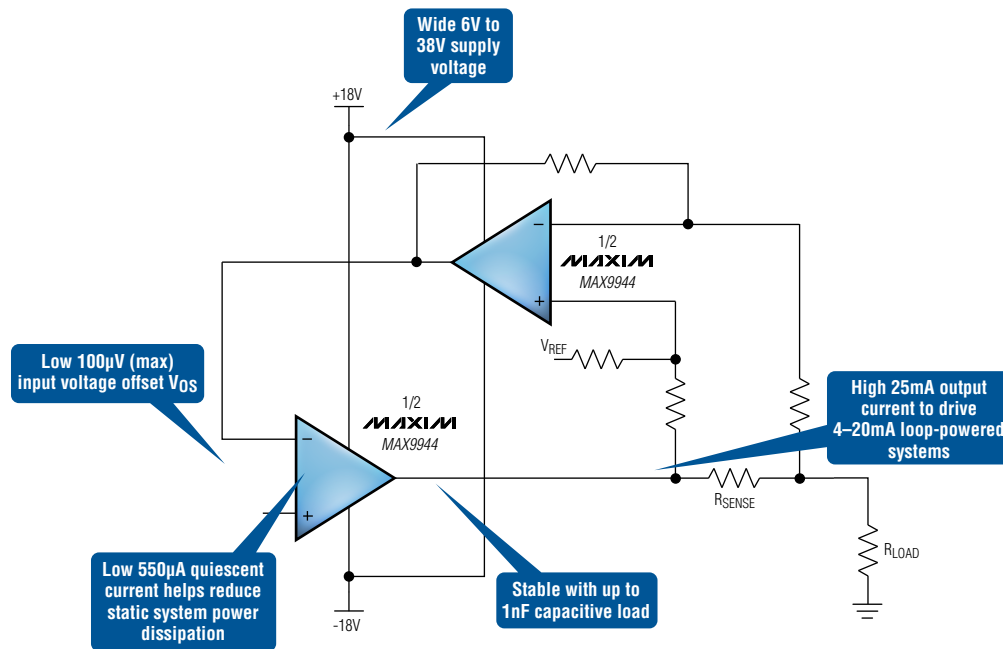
Wide 6V to 38V supply voltage

+18V

1/2
MAXIM
MAX9944

$V_{REF}$

Low 100µV (max) input voltage offset $V_{OS}$

1/2
MAXIM
MAX9944

High 25mA output current to drive 4–20mA loop-powered systems

$R_{SENSE}$

$R_{LOAD}$

Low 550µA quiescent current helps reduce static system power dissipation

Stable with up to 1nF capacitive load

-18V